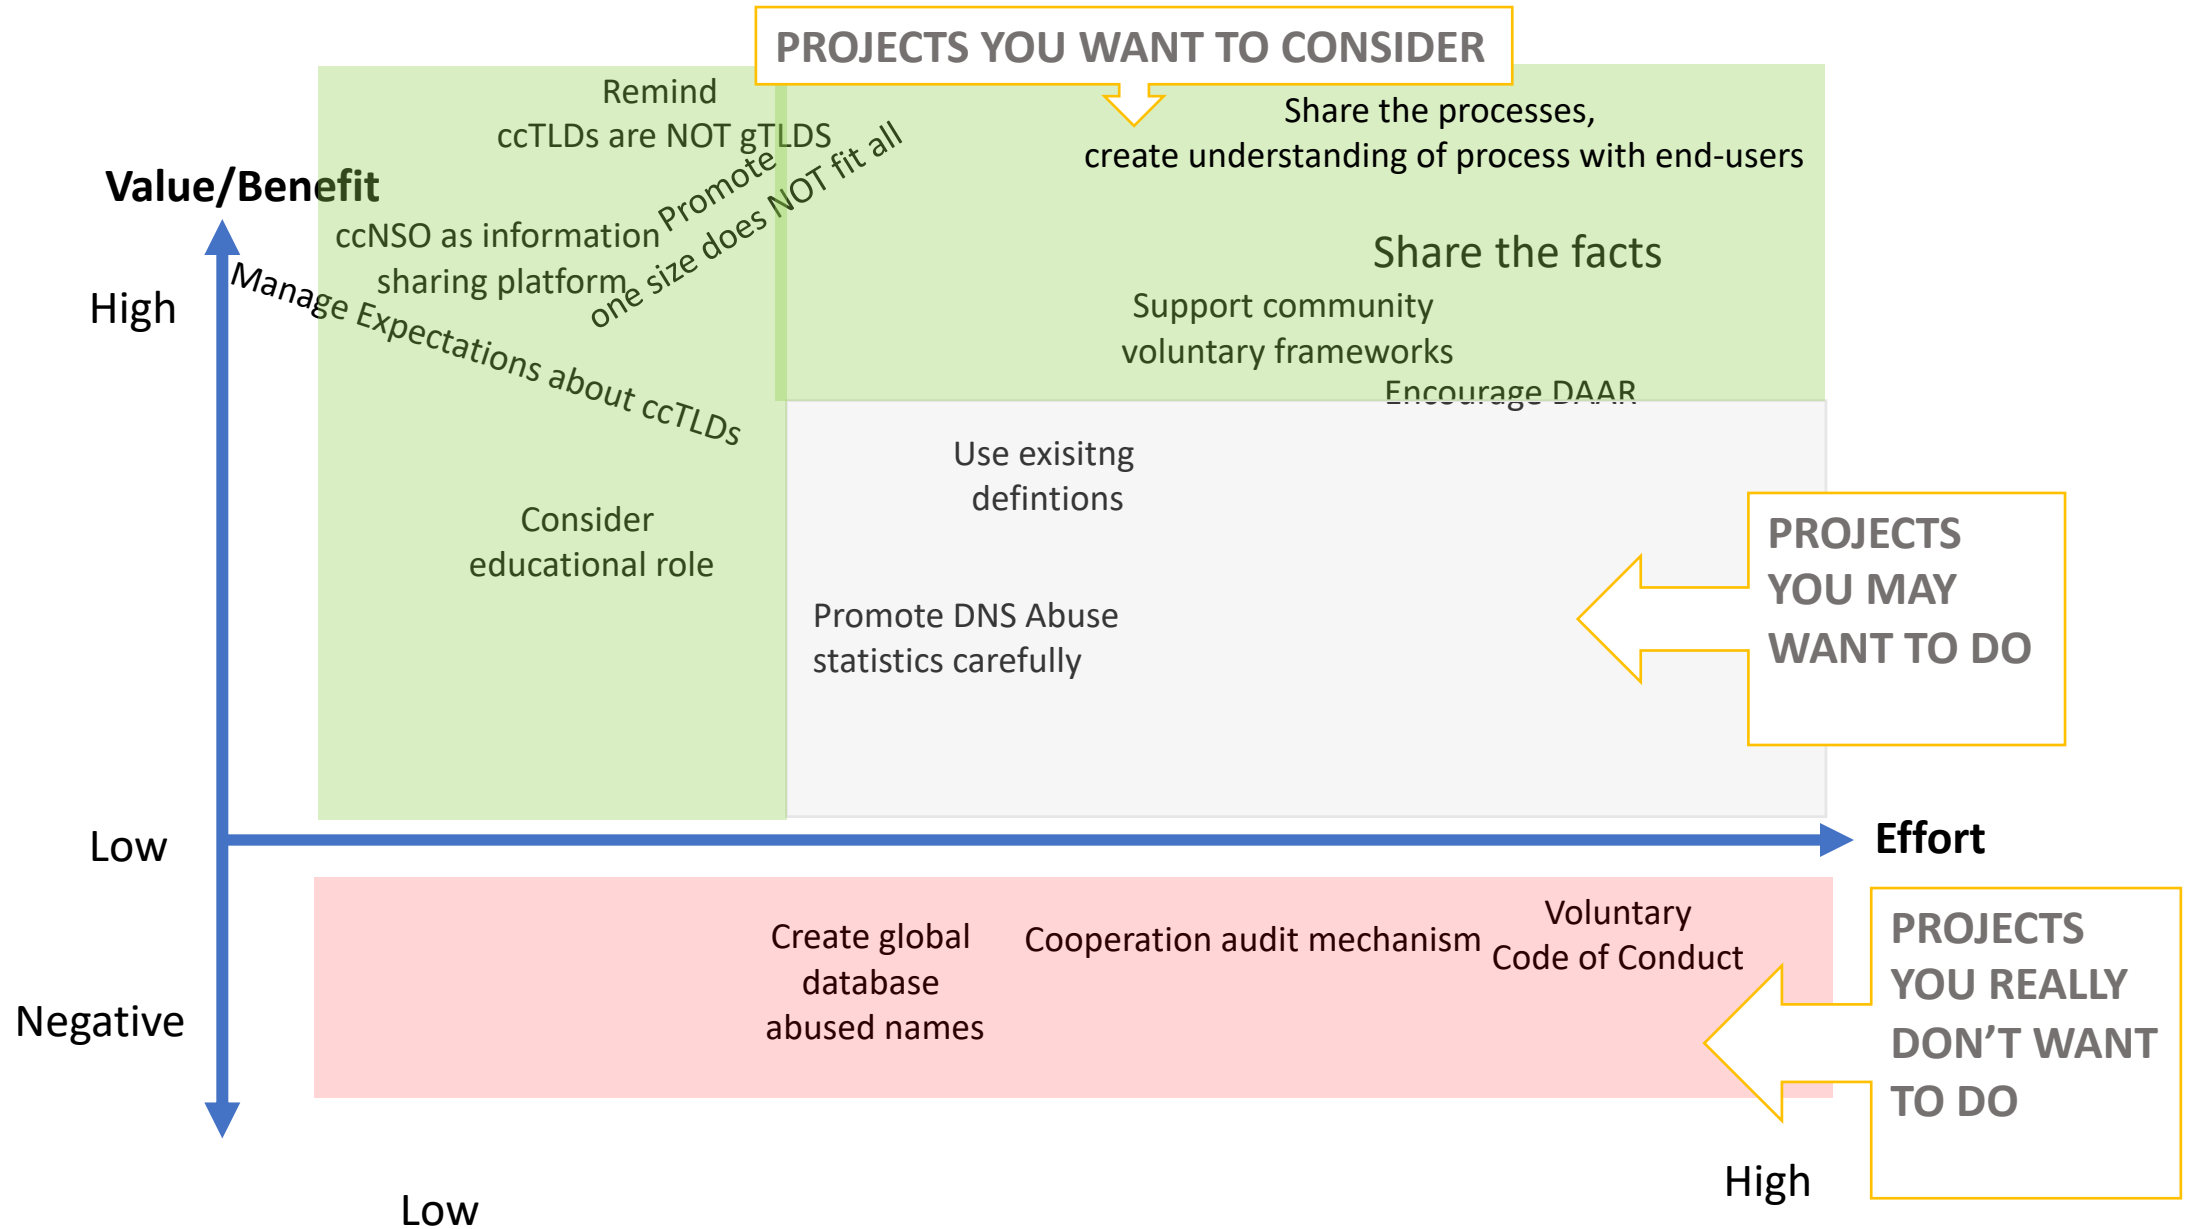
PROJECTS YOU WANT TO CONSIDER

Value/Benefit

High

Low

Negative

Remind ccTLDs are NOT gTLDS

Promote one size does NOT fit all

ccNSO as information sharing platform

Manage Expectations about ccTLDs

Consider educational role

Share the processes, create understanding of process with end-users

Share the facts

Support community voluntary frameworks

Encourage DAAR

Use exisitng defintions

Promote DNS Abuse statistics carefully

PROJECTS YOU MAY WANT TO DO

Effort

Create global database abused names

Cooperation audit mechanism

Voluntary Code of Conduct

PROJECTS YOU REALLY DON'T WANT TO DO

Low

High